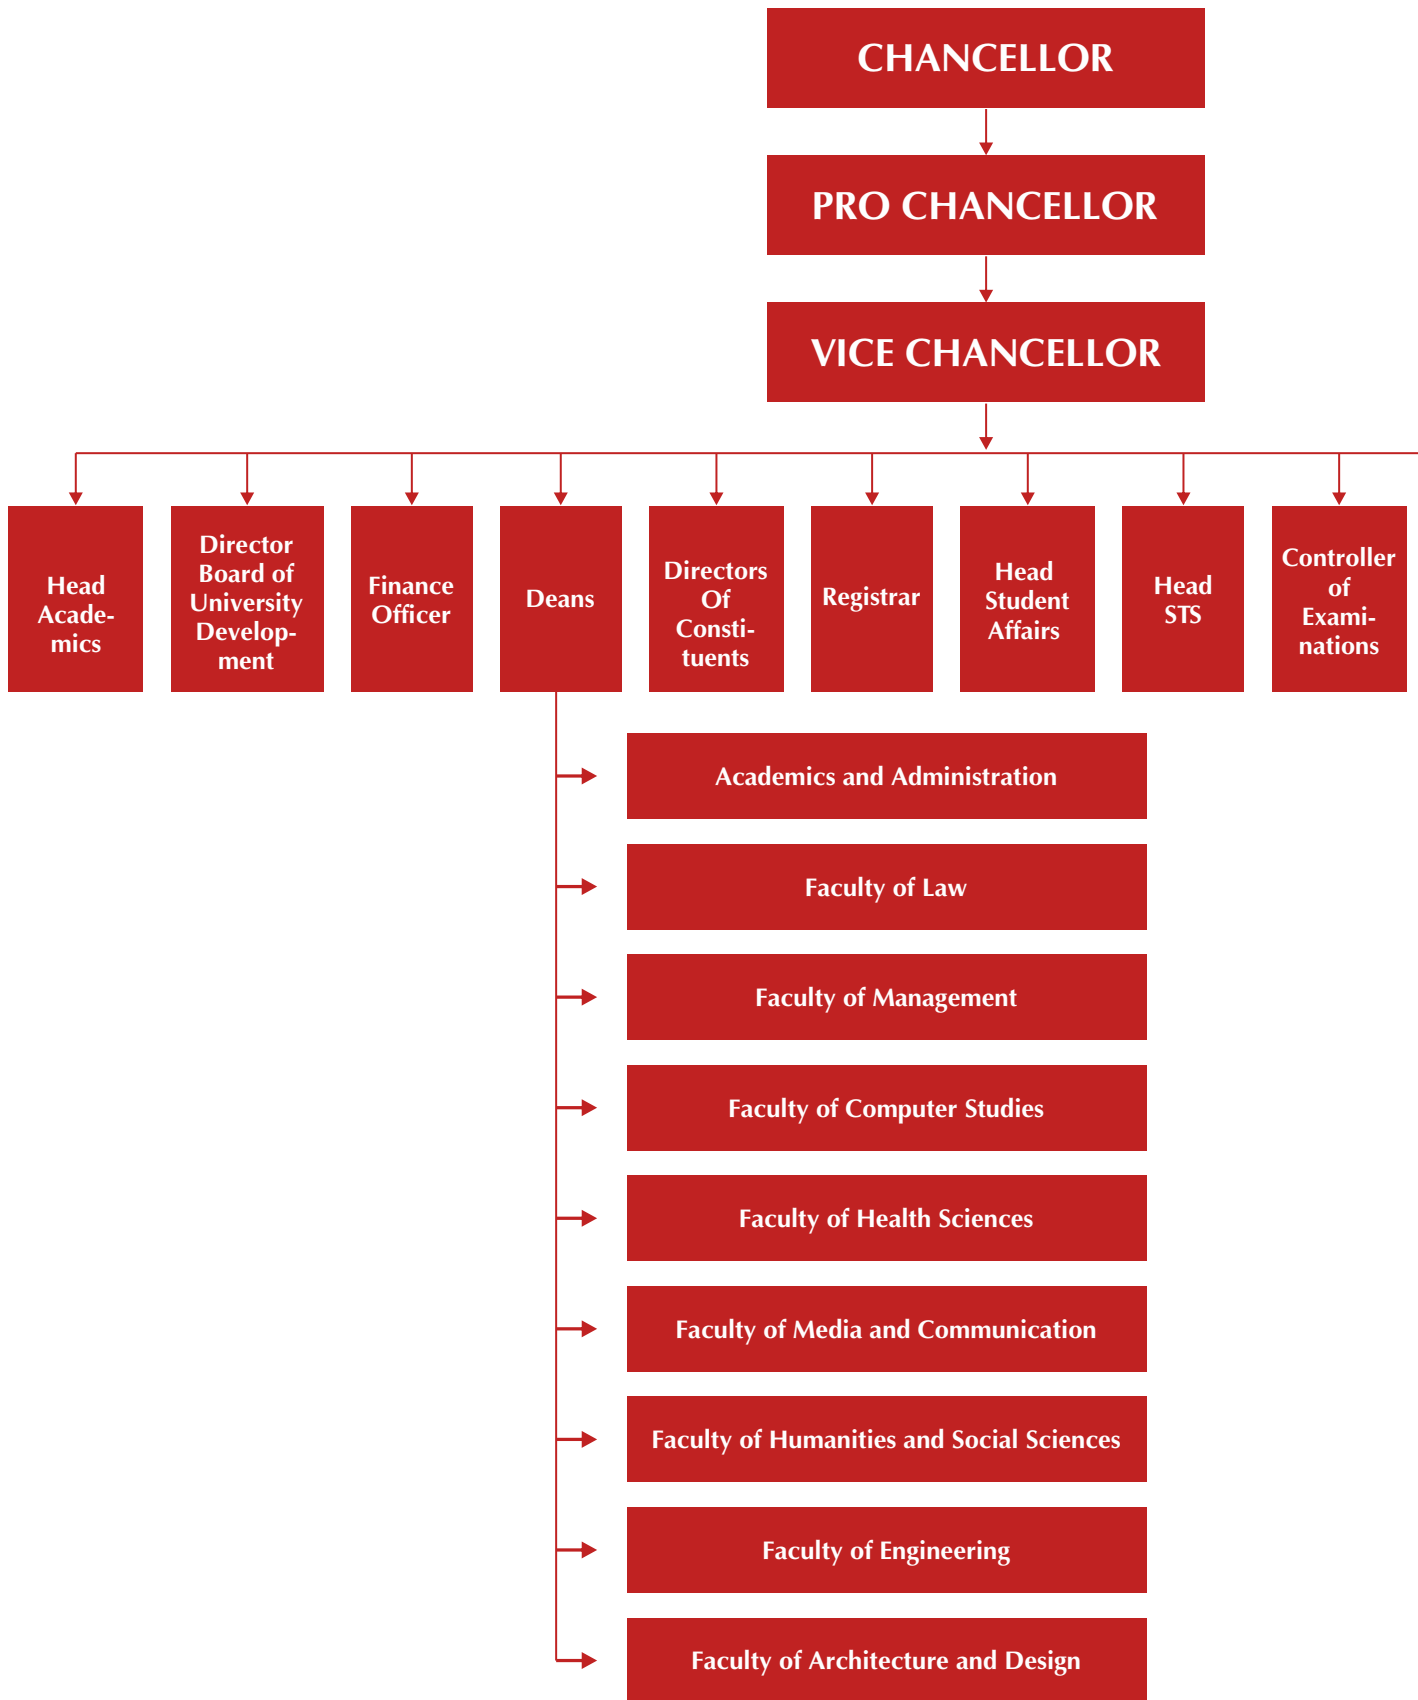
CHANCELLOR

PRO CHANCELLOR

VICE CHANCELLOR

Head Academics

Director Board of University Development

Finance Officer

Deans

Directors Of Constituents

Registrar

Head Student Affairs

Head STS

Controller of Examinations

Academics and Administration

Faculty of Law

Faculty of Management

Faculty of Computer Studies

Faculty of Health Sciences

Faculty of Media and Communication

Faculty of Humanities and Social Sciences

Faculty of Engineering

Faculty of Architecture and Design